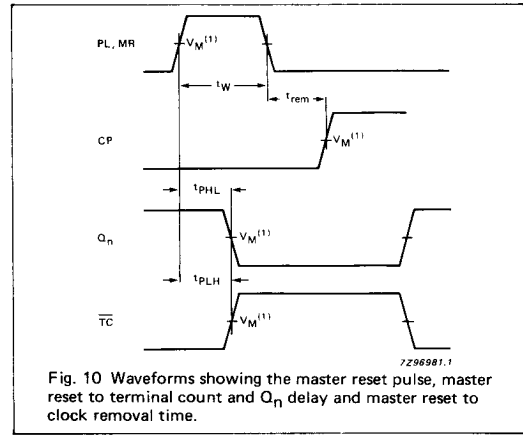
PL, MR

$V_M^{(1)}$

$t_W$

$t_{rem}$

CP

$V_M^{(1)}$

$t_{PHL}$

$Q_n$

$V_M^{(1)}$

$t_{PLH}$

$\overline{TC}$

$V_M^{(1)}$

7Z96981.1

Fig. 10 Waveforms showing the master reset pulse, master reset to terminal count and $Q_n$ delay and master reset to clock removal time.